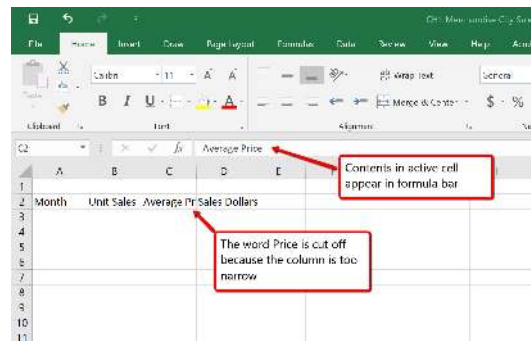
CH1 Merchandise City Sales

File Home Insert Draw Page Layout Formulas Data Review View Help Acrobat

Calibri 11 A A

B I U A

Wrap Text

Merge & Center

General

$ %

Clipboard Font Alignment

C2 fx Average Price

Contents in active cell appear in formula bar

| | A | B | C | D | E |
|---|---|---|---|---|---|
| 1 | | | | | |
| 2 | Month | Unit Sales | Average Pr | Sales Dollars | |
| 3 | | | | | |
| 4 | | | | | |
| 5 | | | | | |
| 6 | | | | | |
| 7 | | | | | |
| 8 | | | | | |
| 9 | | | | | |
| 10 | | | | | |
| 11 | | | | | |

The word Price is cut off because the column is too narrow